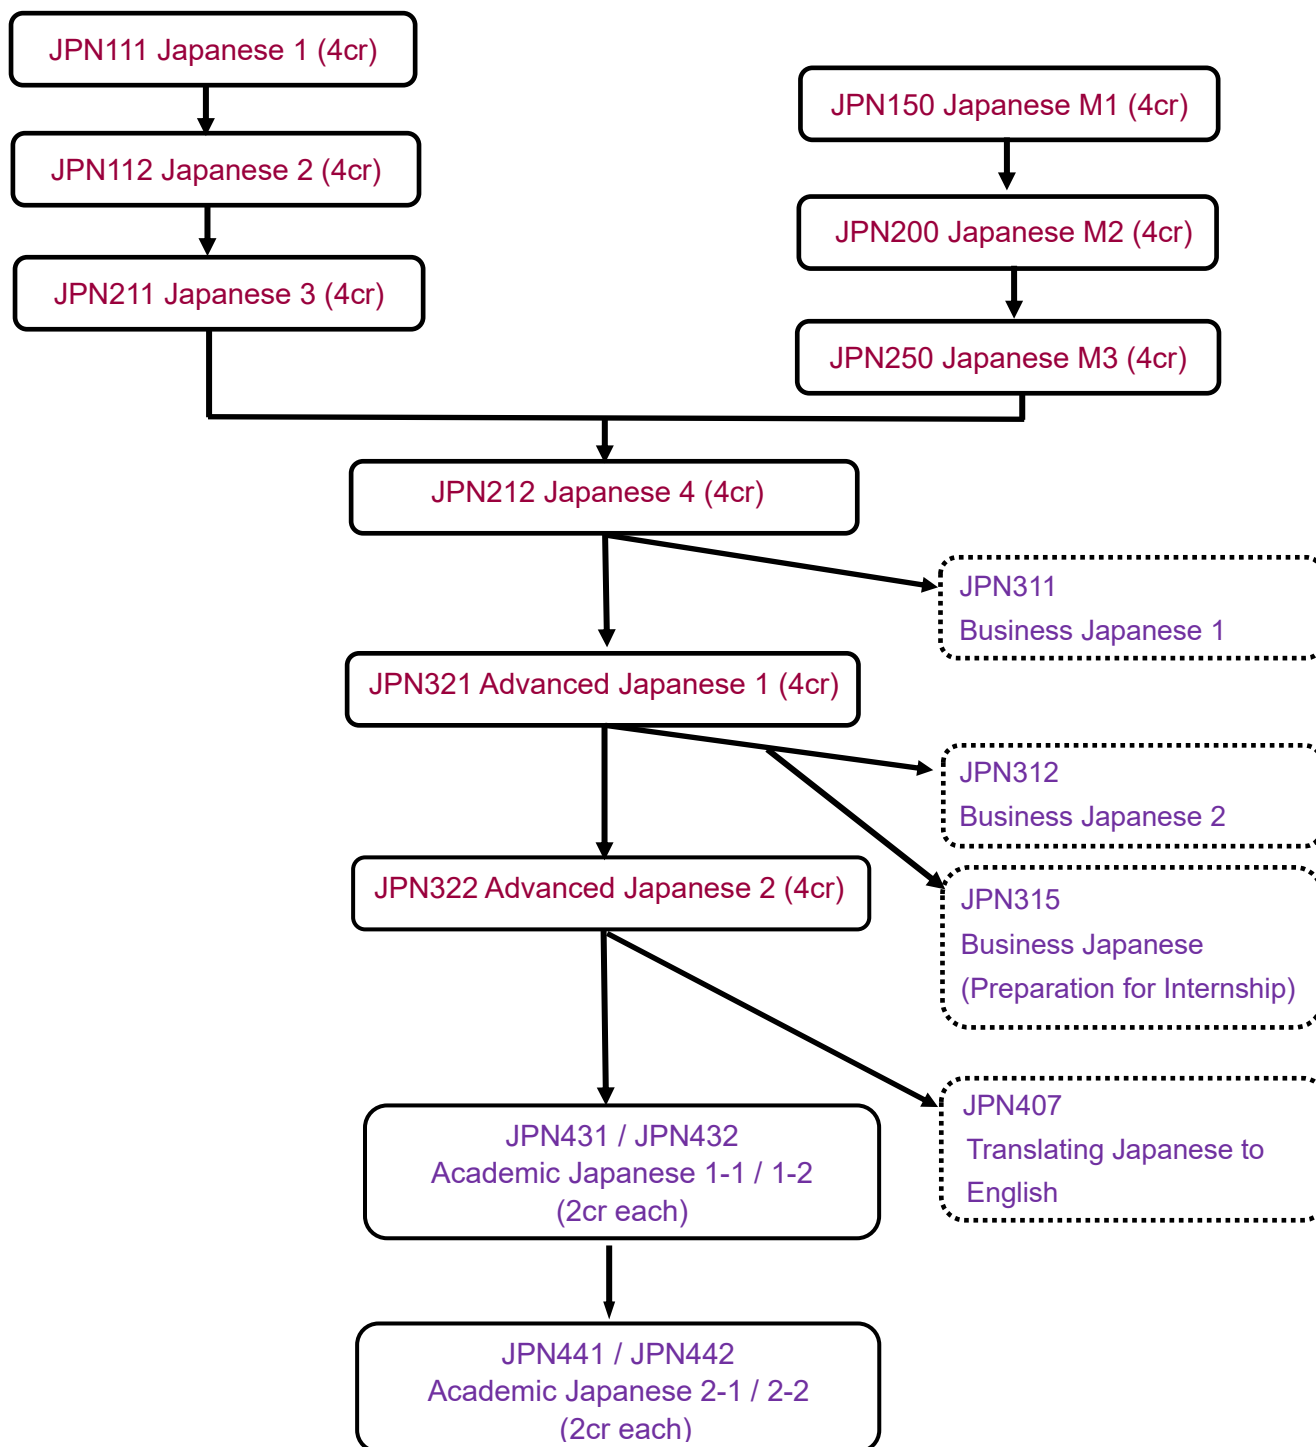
JPN111 Japanese 1 (4cr)

JPN112 Japanese 2 (4cr)

JPN211 Japanese 3 (4cr)

JPN150 Japanese M1 (4cr)

JPN200 Japanese M2 (4cr)

JPN250 Japanese M3 (4cr)

JPN212 Japanese 4 (4cr)

JPN311
Business Japanese 1

JPN321 Advanced Japanese 1 (4cr)

JPN312
Business Japanese 2

JPN322 Advanced Japanese 2 (4cr)

JPN315
Business Japanese
(Preparation for Internship)

JPN407
Translating Japanese to English

JPN431 / JPN432
Academic Japanese 1-1 / 1-2
(2cr each)

JPN441 / JPN442
Academic Japanese 2-1 / 2-2
(2cr each)